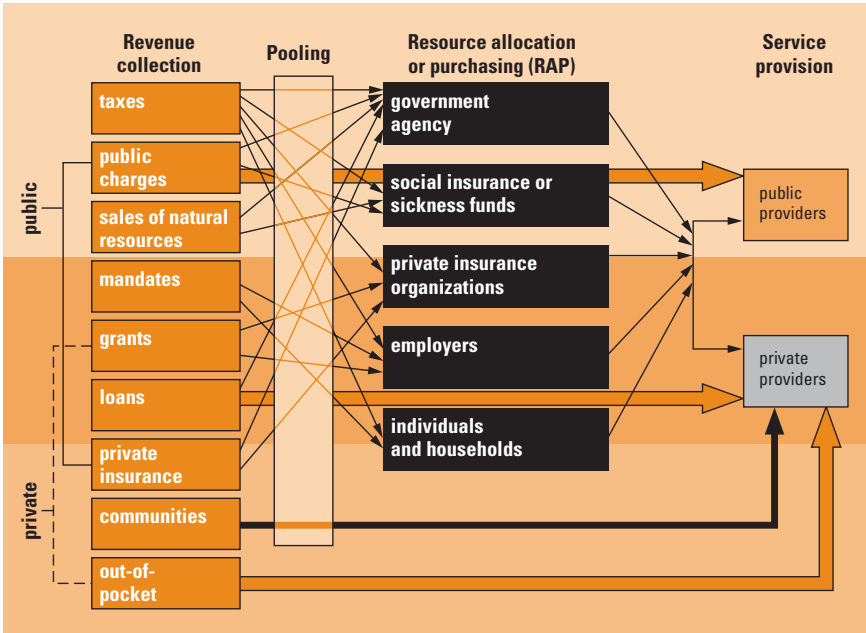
Revenue collection

Pooling

Resource allocation or purchasing (RAP)

Service provision

public

private

taxes

public charges

sales of natural resources

mandates

grants

loans

private insurance

communities

out-of-pocket

government agency

social insurance or sickness funds

private insurance organizations

employers

individuals and households

public providers

private providers